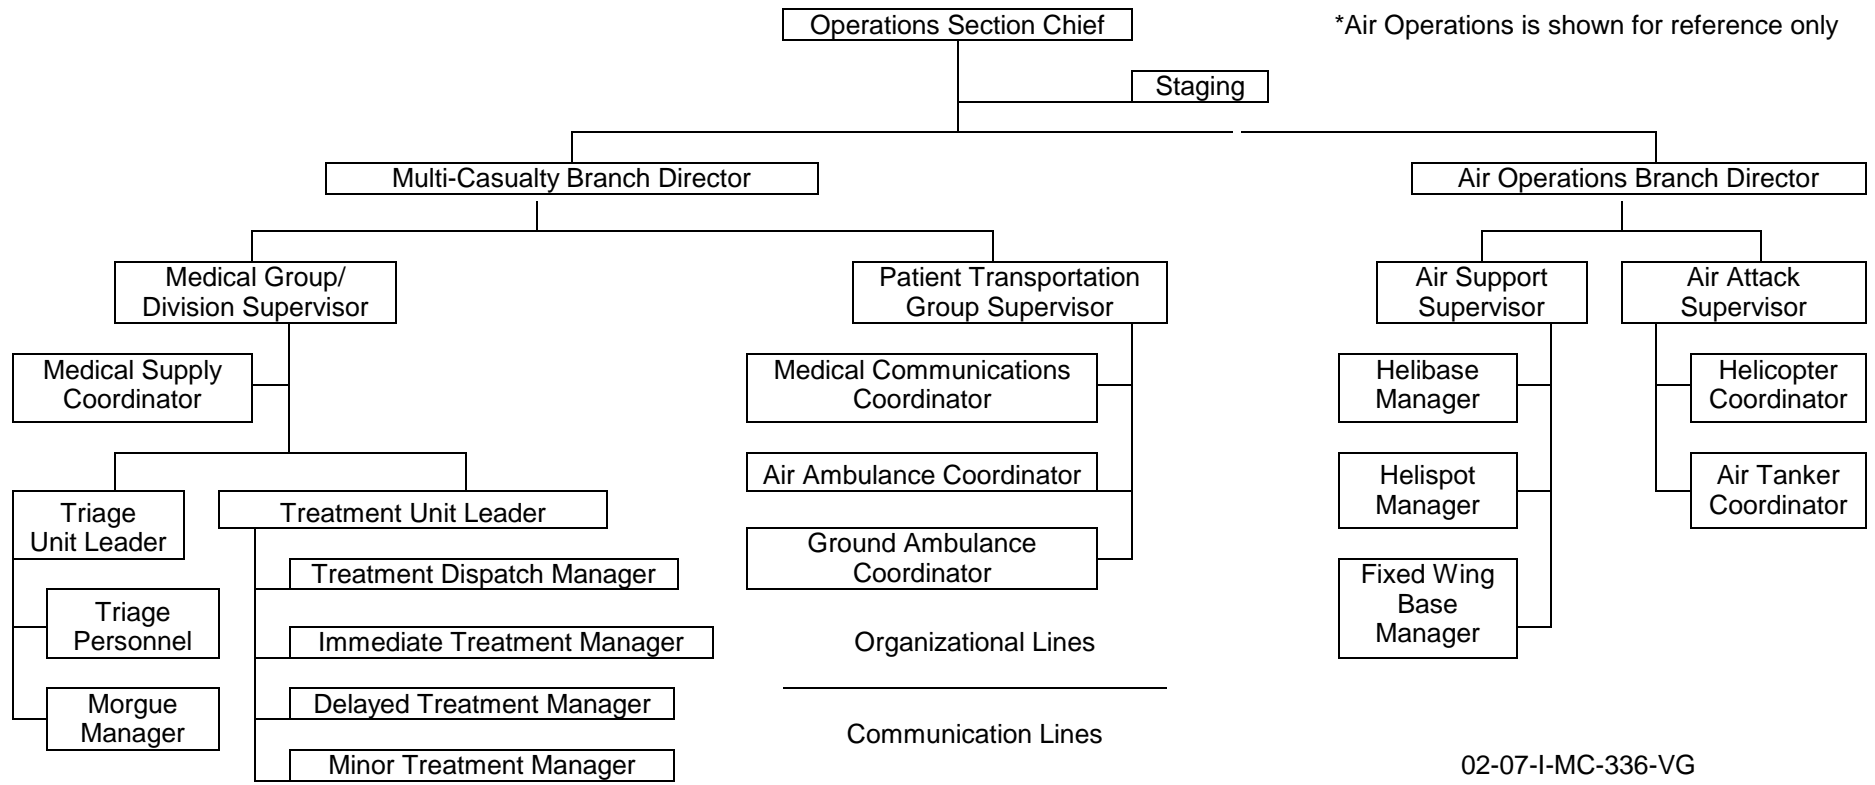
Operations Section Chief

*Air Operations is shown for reference only

Staging

Multi-Casualty Branch Director

Air Operations Branch Director

Medical Group/ Division Supervisor

Patient Transportation Group Supervisor

Air Support Supervisor

Air Attack Supervisor

Medical Supply Coordinator

Medical Communications Coordinator

Helibase Manager

Helicopter Coordinator

Air Ambulance Coordinator

Helispot Manager

Air Tanker Coordinator

Triage Unit Leader

Treatment Unit Leader

Ground Ambulance Coordinator

Fixed Wing Base Manager

Triage Personnel

Treatment Dispatch Manager

Immediate Treatment Manager

Organizational Lines

Morgue Manager

Delayed Treatment Manager

Communication Lines

Minor Treatment Manager

02-07-I-MC-336-VG